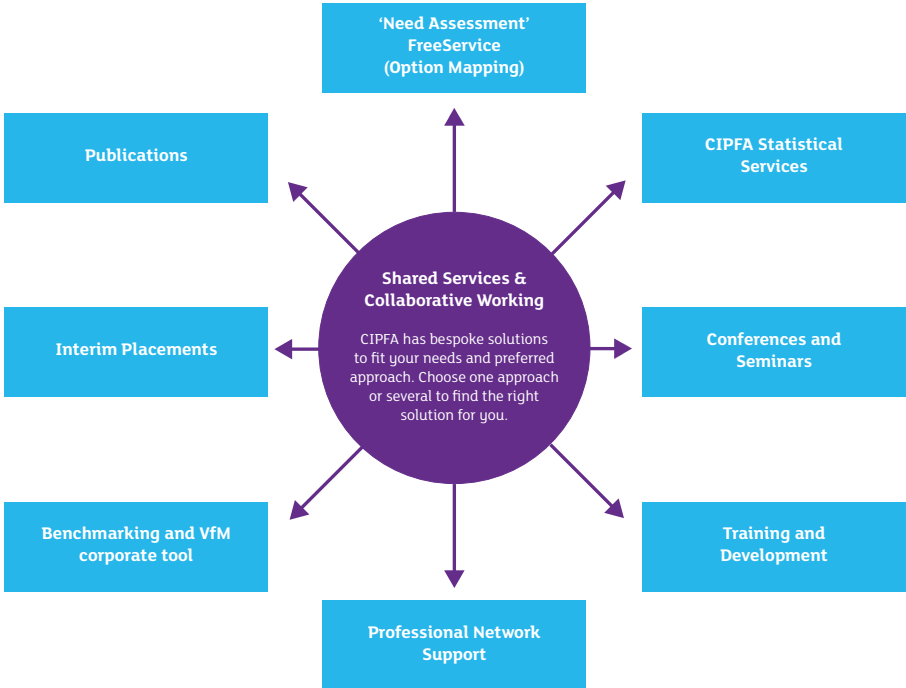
‘Need Assessment’ FreeService (Option Mapping)

Publications

CIPFA Statistical Services

Shared Services & Collaborative Working

CIPFA has bespoke solutions to fit your needs and preferred approach. Choose one approach or several to find the right solution for you.

Interim Placements

Conferences and Seminars

Benchmarking and VfM corporate tool

Training and Development

Professional Network Support